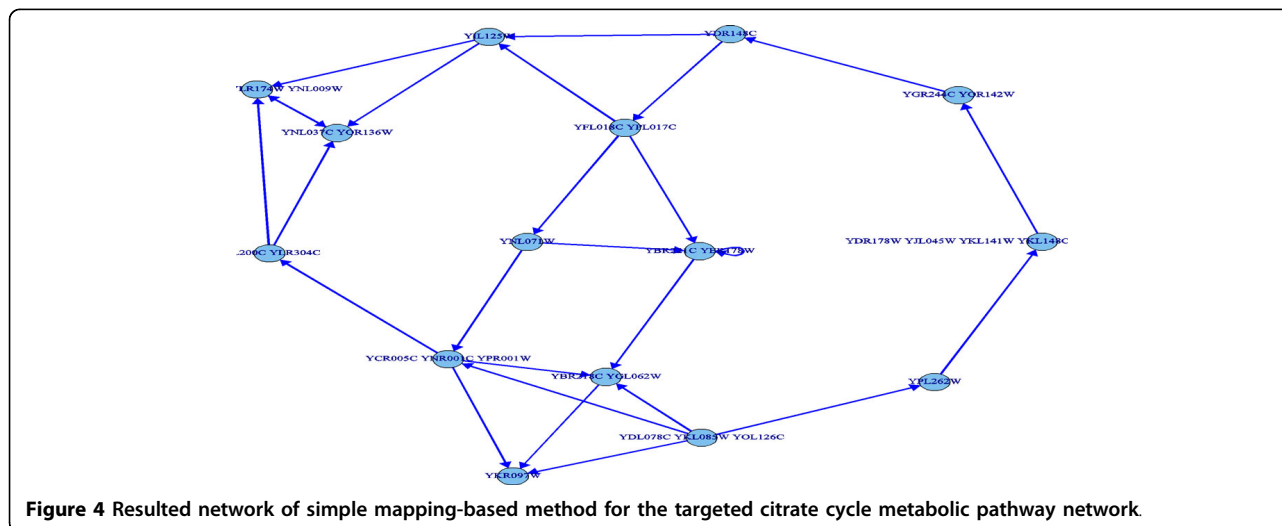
YIL125W
YDR148C
YLR174W YNL009W
YGR244C YOR142W
YNL037C YOR136W
YFL018C YIL017C
L200C YDR304C
YNL071W
YBR2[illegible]C YDR178W
YDR178W YJL045W YKL141W YKL148C
YCR005C YNR001C YPR001W
YBR2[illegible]C YOL062W
YPL262W
YDL078C YKL085W YOL126C
YKR097W

**Figure 4 Resulted network of simple mapping-based method for the targeted citrate cycle metabolic pathway network.**